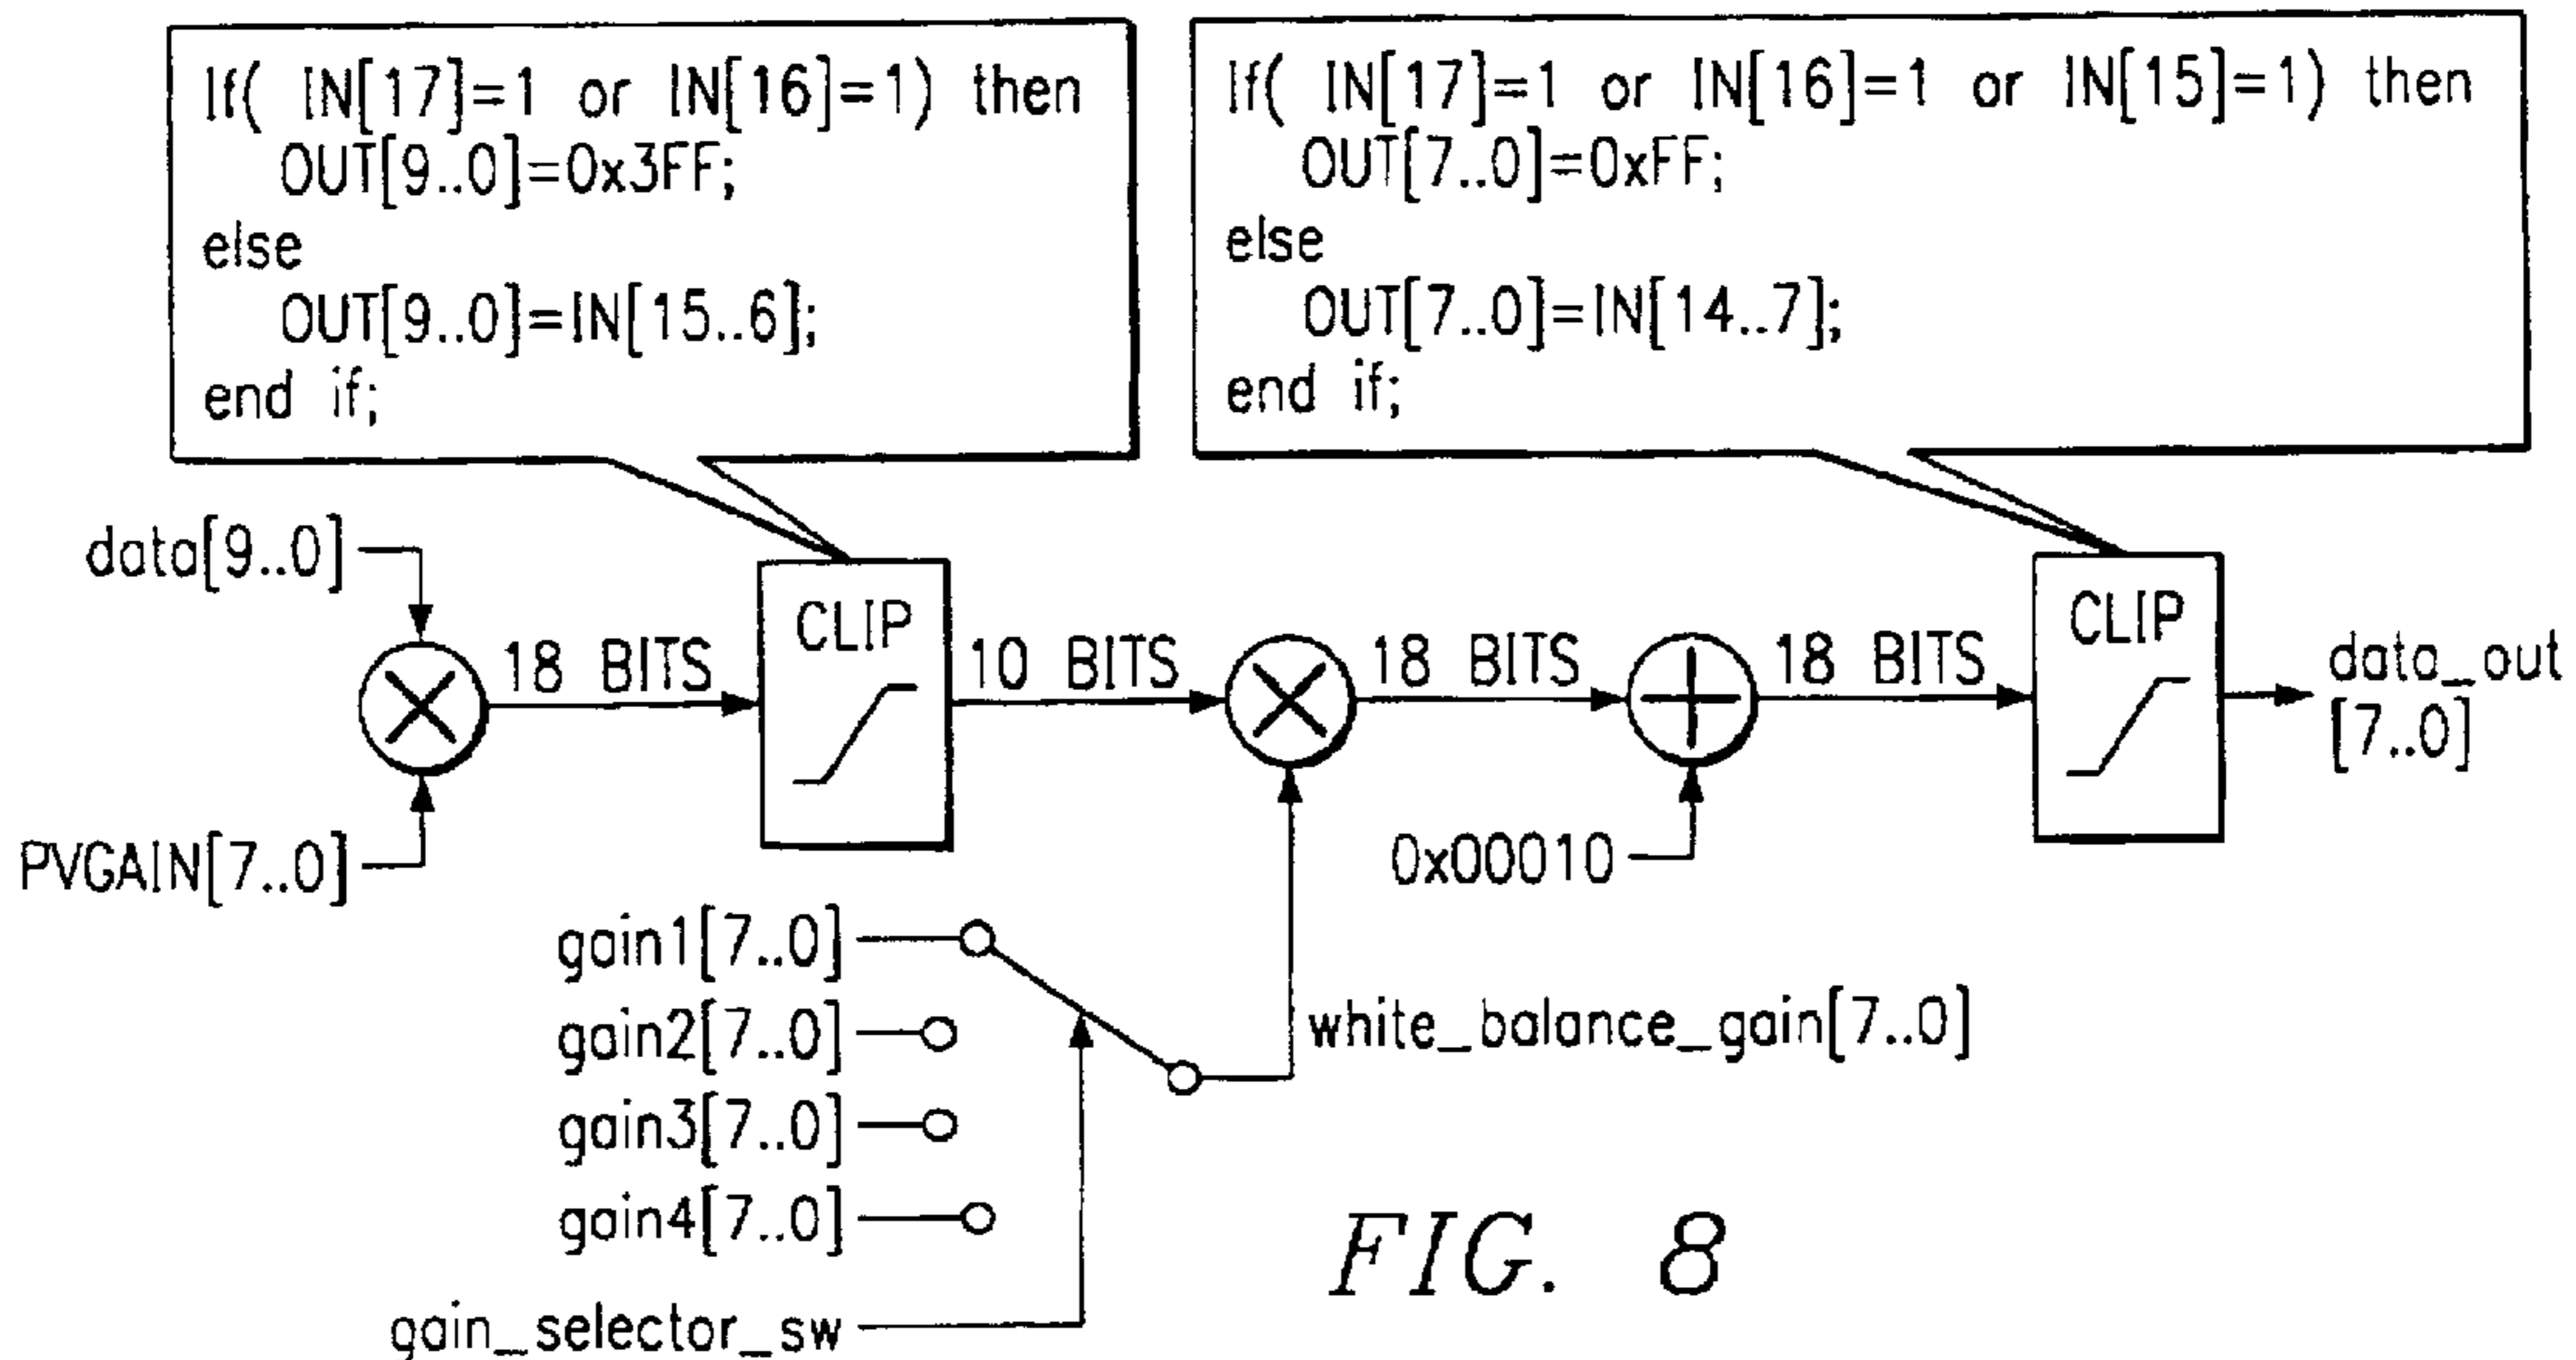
If( IN[17]=1 or IN[16]=1) then
OUT[9..0]=0x3FF;
else
OUT[9..0]=IN[15..6];
end if;

If( IN[17]=1 or IN[16]=1 or IN[15]=1) then
OUT[7..0]=0xFF;
else
OUT[7..0]=IN[14..7];
end if;

data[9..0]

18 BITS

CLIP

10 BITS

18 BITS

18 BITS

CLIP

data_out [7..0]

PVGAIN[7..0]

0x00010

gain1[7..0]

gain2[7..0]

gain3[7..0]

gain4[7..0]

white_balance_gain[7..0]

gain_selector_sw

FIG. 8